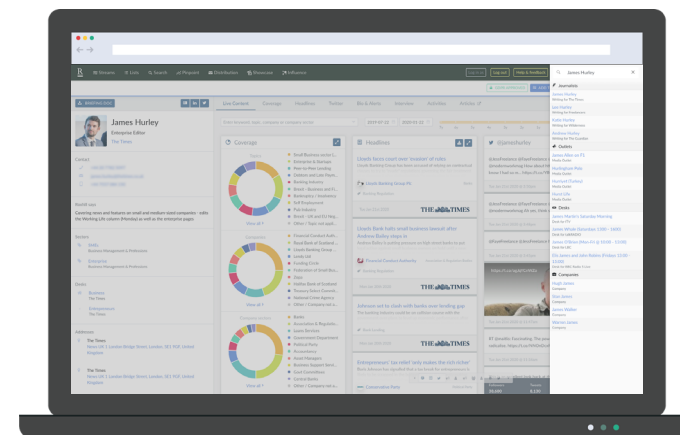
Browse Lists Search Prepared Distribution Newsvoice Influence

Log out Help & feedback

James Hurley

Journalists

Outlets

Desks

Companies

James Hurley

Enterprise Editor

The Times

Live Content Coverage Headlines Twitter Bio & Notes Interview Activities Activity

Coverage

Headlines

@jameshurley

Lloyds faces court over 'breach' of rules

Lloyds Bank plans to close branches

Lloyds Bank told to pay businesses after Andrew Bailey steps in

Johnson set to clash with banks over lending gap

Entrepreneurs' tax relief 'only makes the rich richer'

THE TIMES

THE TIMES

THE TIMES

Category

Social Lists

Sectors

Desks

Business

The Times

Entrepreneurs

The Times

Addresses

The Times

The Times

View all

View all

View all